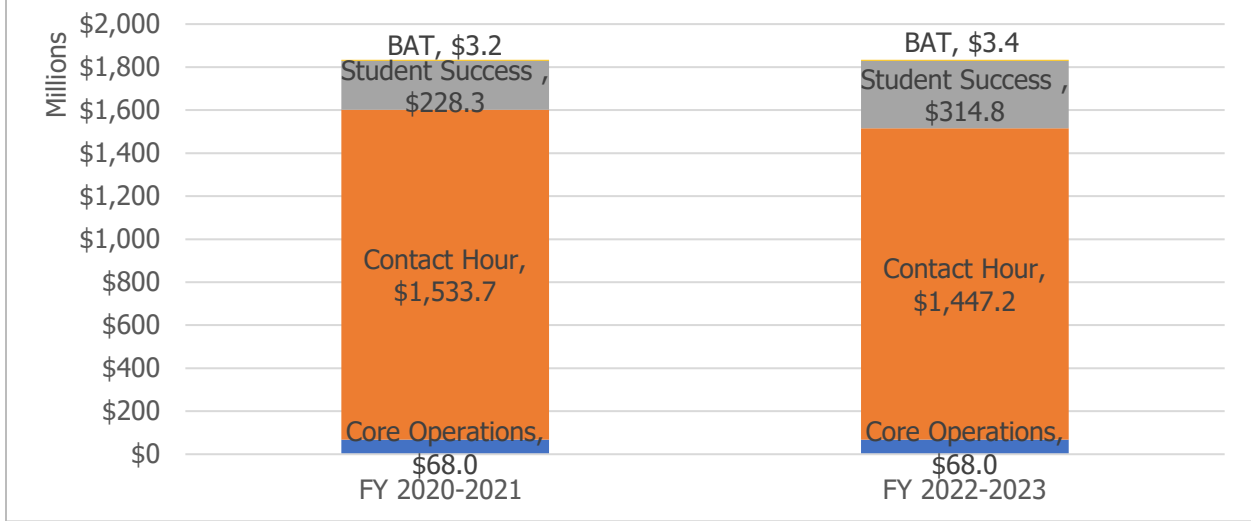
Millions

$2,000
$1,800
$1,600
$1,400
$1,200
$1,000
$800
$600
$400
$200
$0

BAT, $3.2
Student Success , $228.3
Contact Hour, $1,533.7
Core Operations, $68.0
FY 2020-2021

BAT, $3.4
Student Success , $314.8
Contact Hour, $1,447.2
Core Operations, $68.0
FY 2022-2023